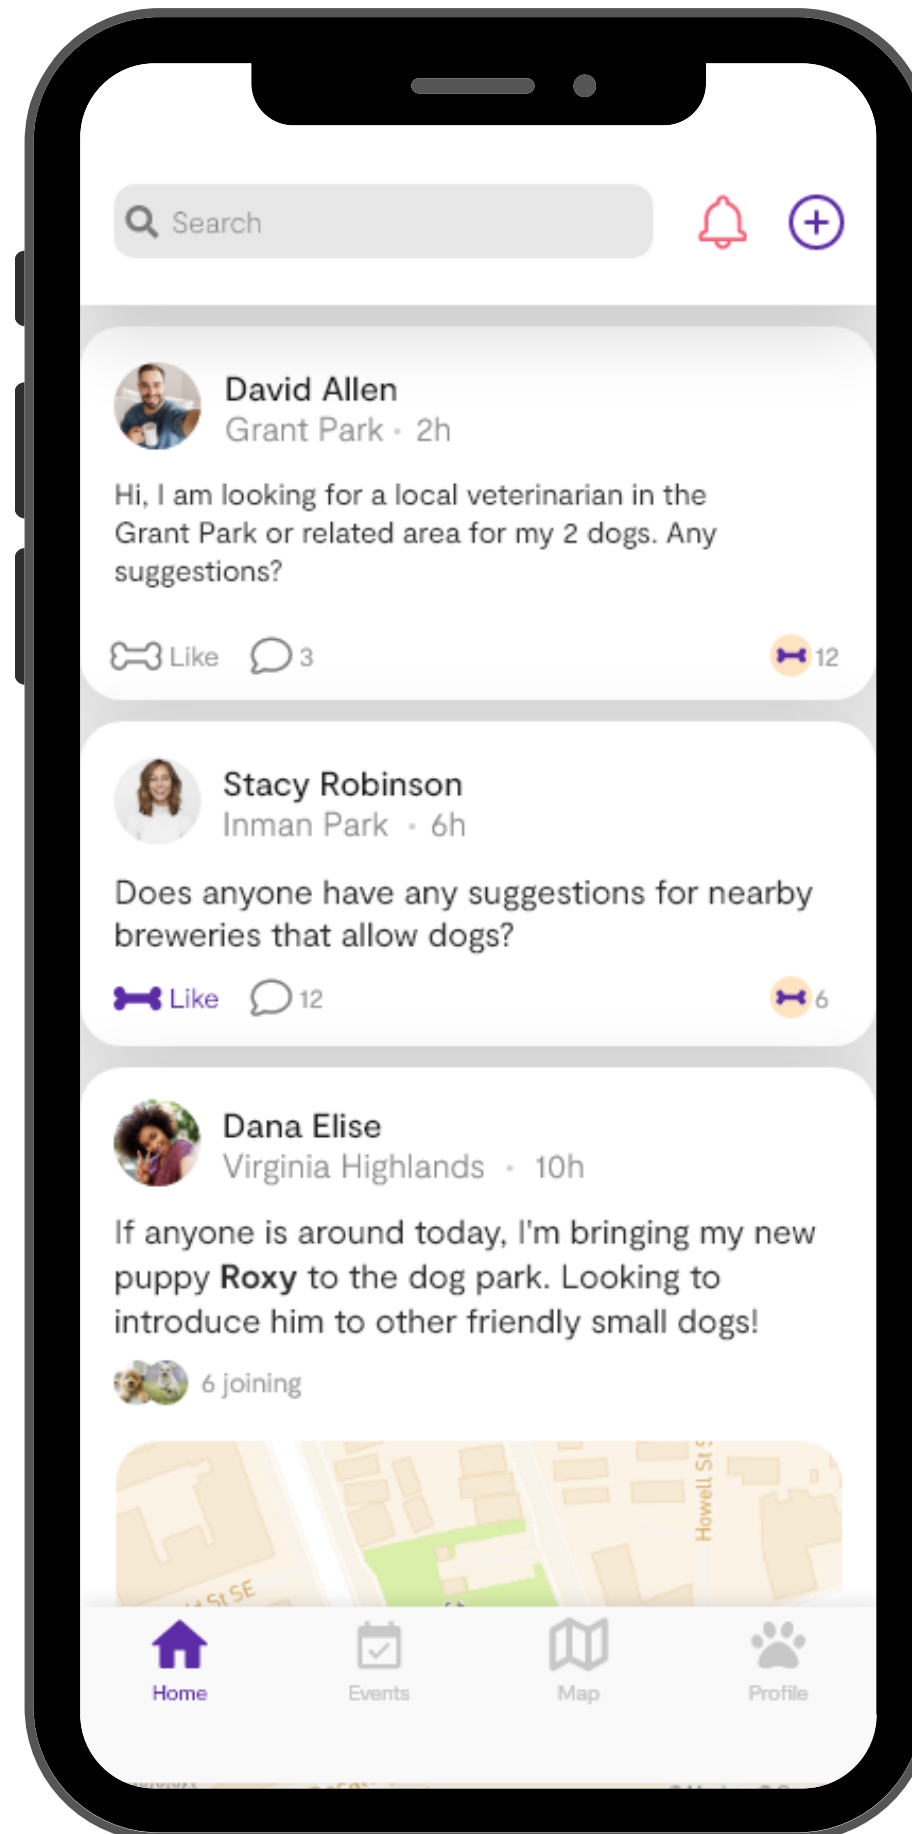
Search

David Allen
Grant Park • 2h

Hi, I am looking for a local veterinarian in the Grant Park or related area for my 2 dogs. Any suggestions?

Like 3 12

Stacy Robinson
Inman Park • 6h

Does anyone have any suggestions for nearby breweries that allow dogs?

Like 12 6

Dana Elise
Virginia Highlands • 10h

If anyone is around today, I'm bringing my new puppy **Roxy** to the dog park. Looking to introduce him to other friendly small dogs!

6 joining

Howell St
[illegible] St SE

Home Events Map Profile